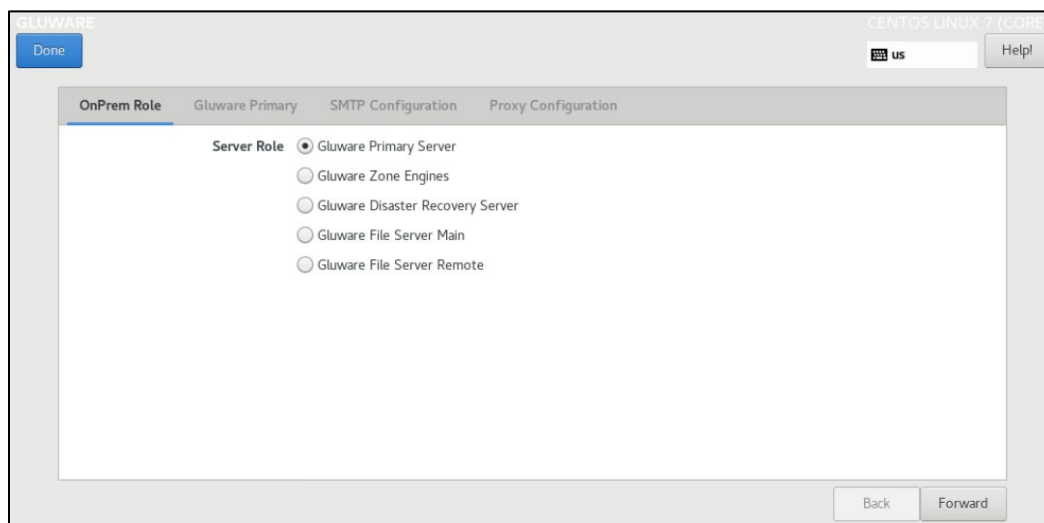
GLUWARE

Done

CENTOS LINUX 7 (CORE

us

Help!

OnPrem Role | Gluware Primary | SMTP Configuration | Proxy Configuration

Server Role
Gluware Primary Server
Gluware Zone Engines
Gluware Disaster Recovery Server
Gluware File Server Main
Gluware File Server Remote

Back
Forward